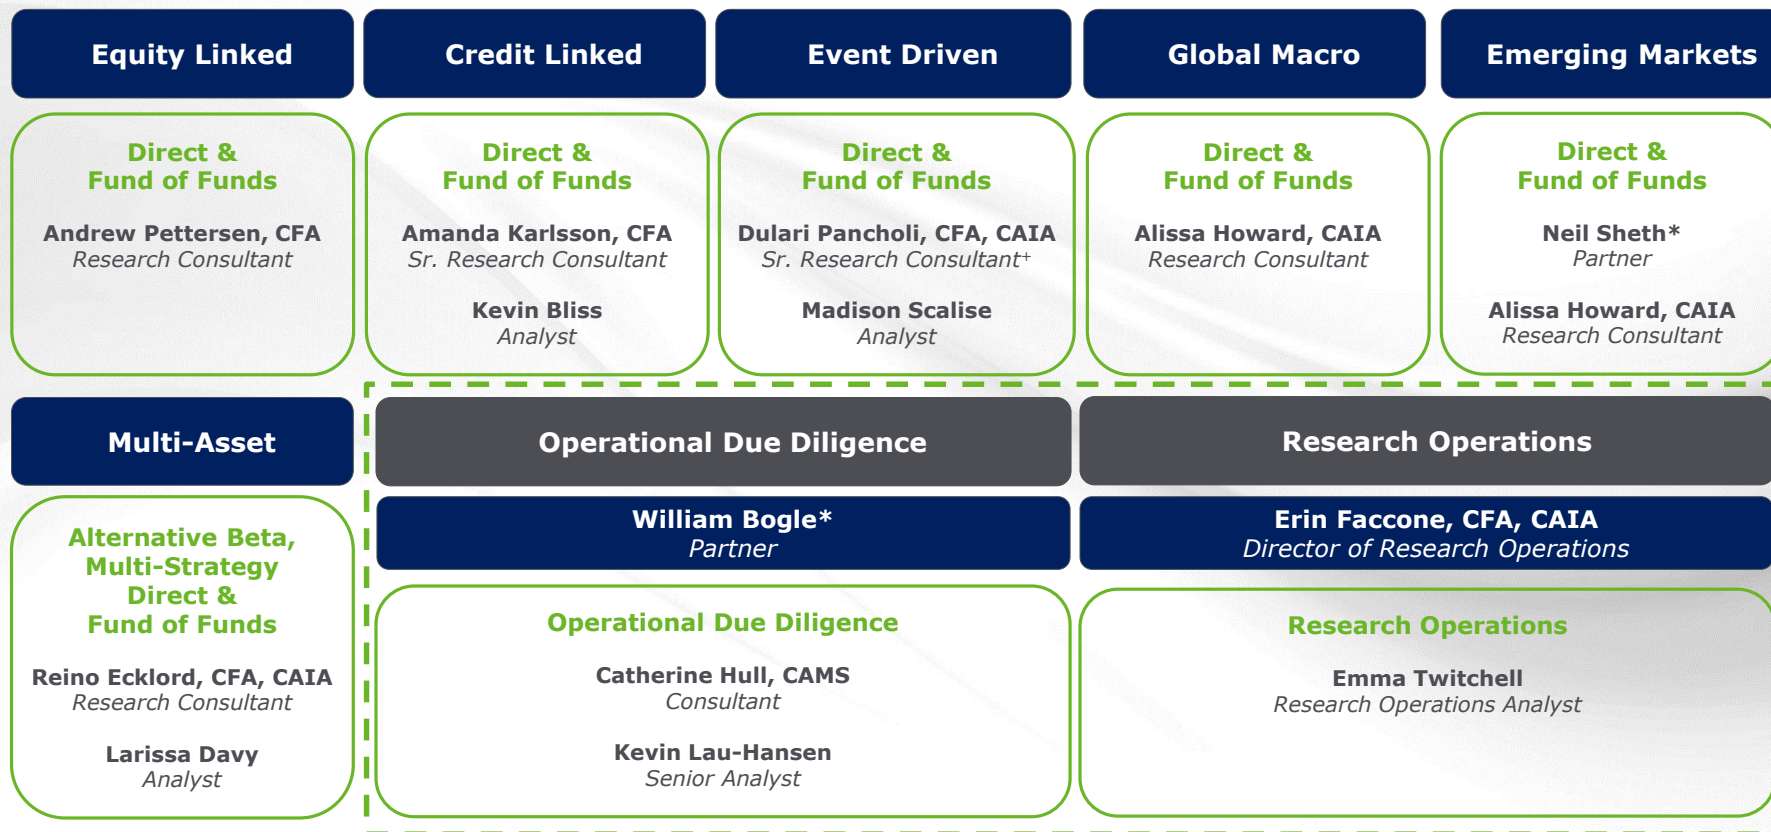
Equity Linked

Direct & Fund of Funds

Andrew Pettersen, CFA
Research Consultant

Credit Linked

Direct & Fund of Funds

Amanda Karlsson, CFA
Sr. Research Consultant

Kevin Bliss
Analyst

Event Driven

Direct & Fund of Funds

Dulari Pancholi, CFA, CAIA
Sr. Research Consultant+

Madison Scalise
Analyst

Global Macro

Direct & Fund of Funds

Alissa Howard, CAIA
Research Consultant

Emerging Markets

Direct & Fund of Funds

Neil Sheth*
Partner

Alissa Howard, CAIA
Research Consultant

Multi-Asset

Alternative Beta, Multi-Strategy Direct & Fund of Funds

Reino Ecklord, CFA, CAIA
Research Consultant

Larissa Davy
Analyst

Operational Due Diligence

William Bogle*
Partner

Operational Due Diligence

Catherine Hull, CAMS
Consultant

Kevin Lau-Hansen
Senior Analyst

Research Operations

Erin Faccone, CFA, CAIA
Director of Research Operations

Research Operations

Emma Twitchell
Research Operations Analyst